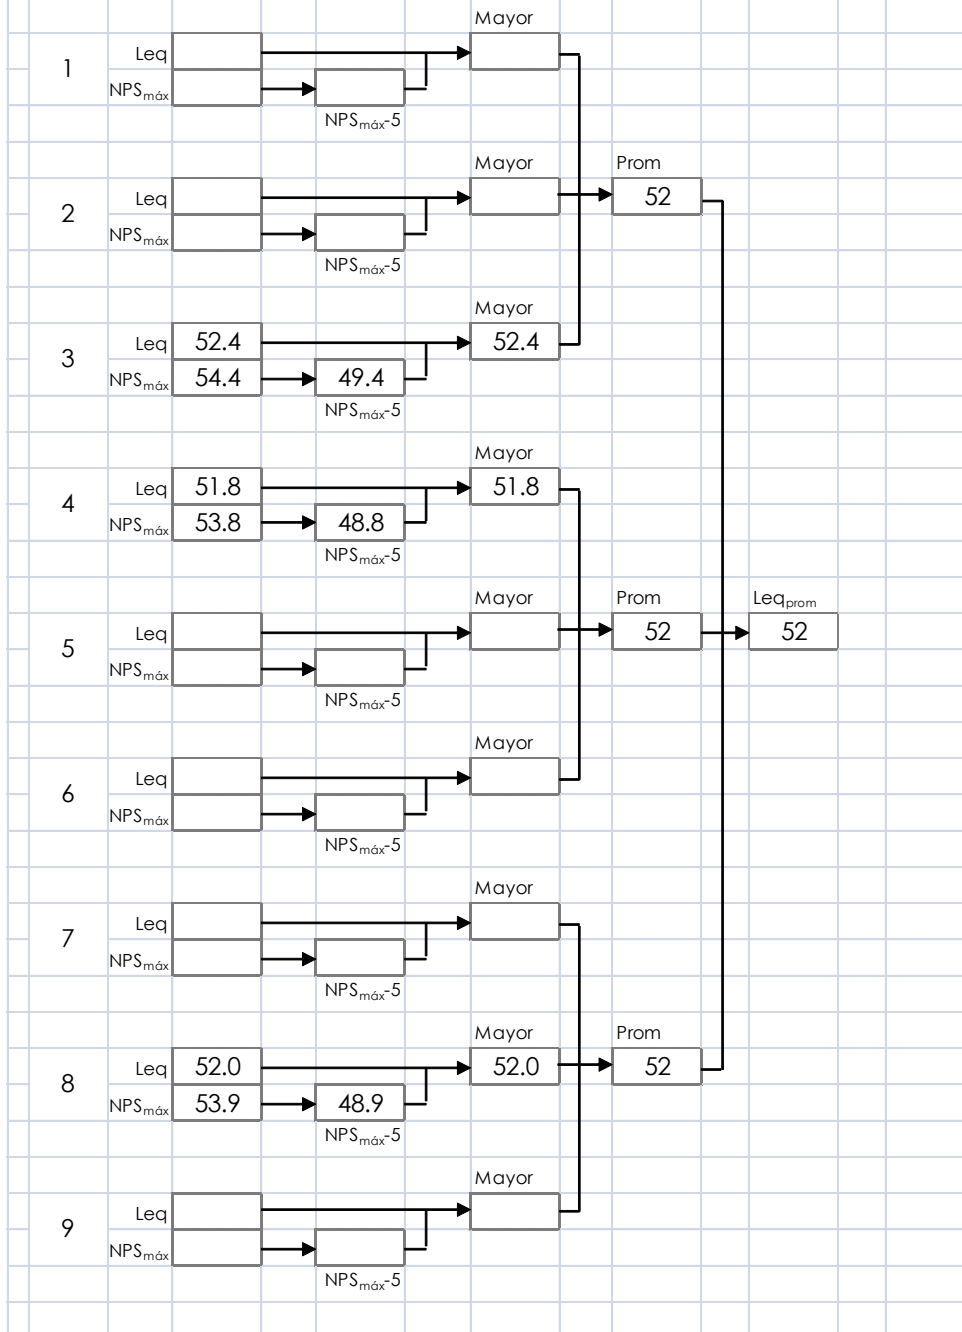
Mayor

1 Leq
$NPS_{máx}$
$NPS_{máx}$-5

Mayor
Prom
2 Leq 52
$NPS_{máx}$
$NPS_{máx}$-5

Mayor
3 Leq 52.4 52.4
$NPS_{máx}$ 54.4 49.4
$NPS_{máx}$-5

Mayor
4 Leq 51.8 51.8
$NPS_{máx}$ 53.8 48.8
$NPS_{máx}$-5

Mayor
Prom
$Leq_{prom}$
5 Leq 52 52
$NPS_{máx}$
$NPS_{máx}$-5

Mayor
6 Leq
$NPS_{máx}$
$NPS_{máx}$-5

Mayor
7 Leq
$NPS_{máx}$
$NPS_{máx}$-5

Mayor
Prom
8 Leq 52.0 52.0 52
$NPS_{máx}$ 53.9 48.9
$NPS_{máx}$-5

Mayor
9 Leq
$NPS_{máx}$
$NPS_{máx}$-5